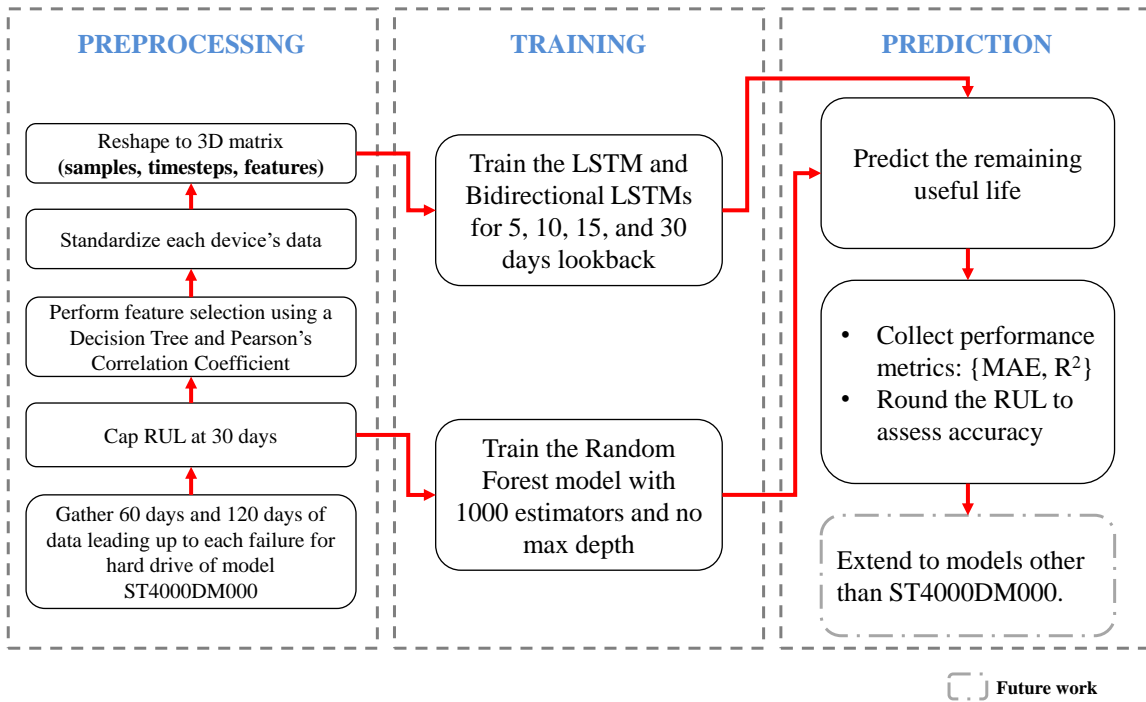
PREPROCESSING

Reshape to 3D matrix **(samples, timesteps, features)**

Standardize each device's data

Perform feature selection using a Decision Tree and Pearson's Correlation Coefficient

Cap RUL at 30 days

Gather 60 days and 120 days of data leading up to each failure for hard drive of model ST4000DM000

TRAINING

Train the LSTM and Bidirectional LSTMs for 5, 10, 15, and 30 days lookback

Train the Random Forest model with 1000 estimators and no max depth

PREDICTION

Predict the remaining useful life

- Collect performance metrics: {MAE, $R^2$}
- Round the RUL to assess accuracy

Extend to models other than ST4000DM000.

Future work